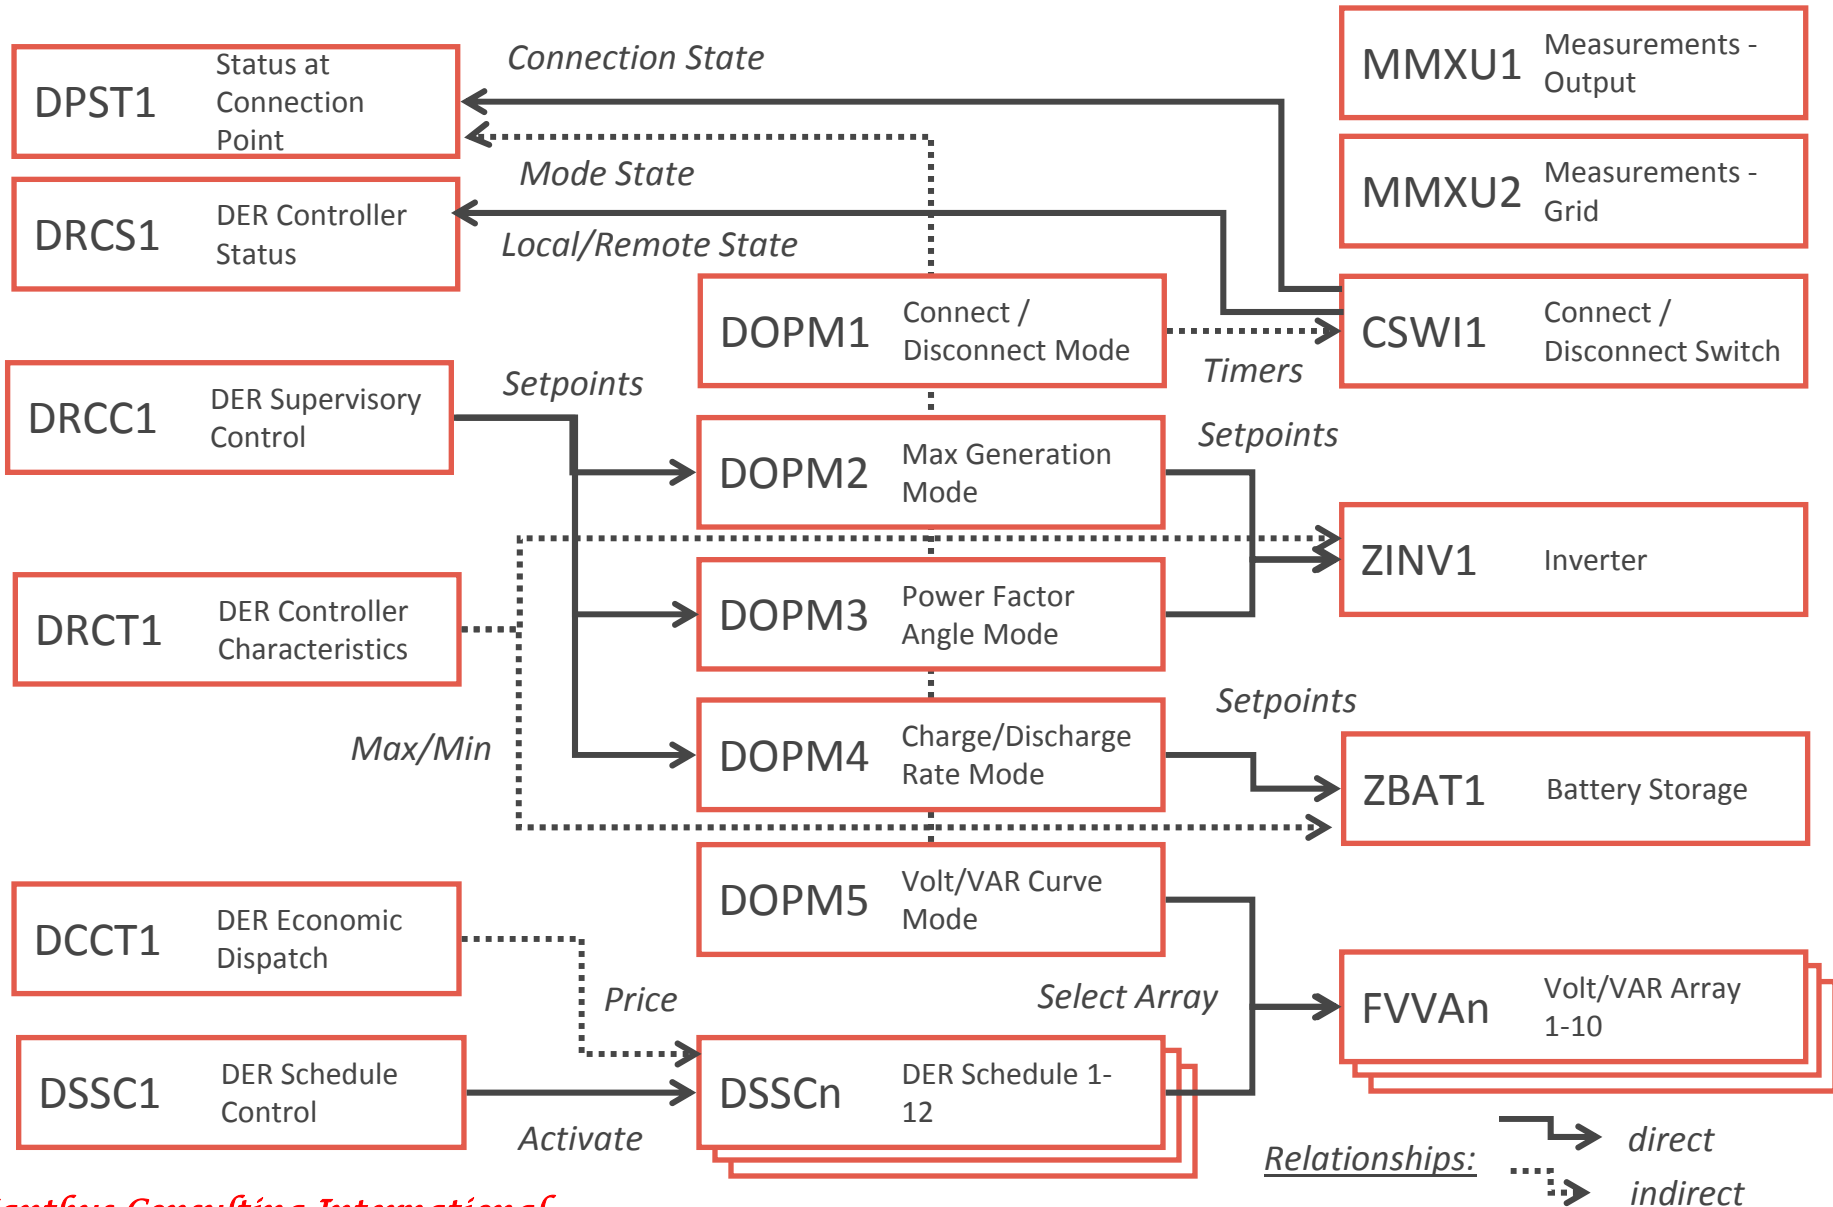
DPST1 Status at Connection Point

Connection State

MMXU1 Measurements - Output

Mode State

MMXU2 Measurements - Grid

DRCS1 DER Controller Status

Local/Remote State

DOPM1 Connect / Disconnect Mode

CSWI1 Connect / Disconnect Switch

Timers

DRCC1 DER Supervisory Control

Setpoints

DOPM2 Max Generation Mode

Setpoints

ZINV1 Inverter

DRCT1 DER Controller Characteristics

DOPM3 Power Factor Angle Mode

Setpoints

Max/Min

DOPM4 Charge/Discharge Rate Mode

ZBAT1 Battery Storage

DOPM5 Volt/VAR Curve Mode

DCCT1 DER Economic Dispatch

Price

Select Array

FVVAn Volt/VAR Array 1-10

DSSC1 DER Schedule Control

DSSCn DER Schedule 1-12

Activate

Relationships:

direct

indirect

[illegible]nthus Consulting International